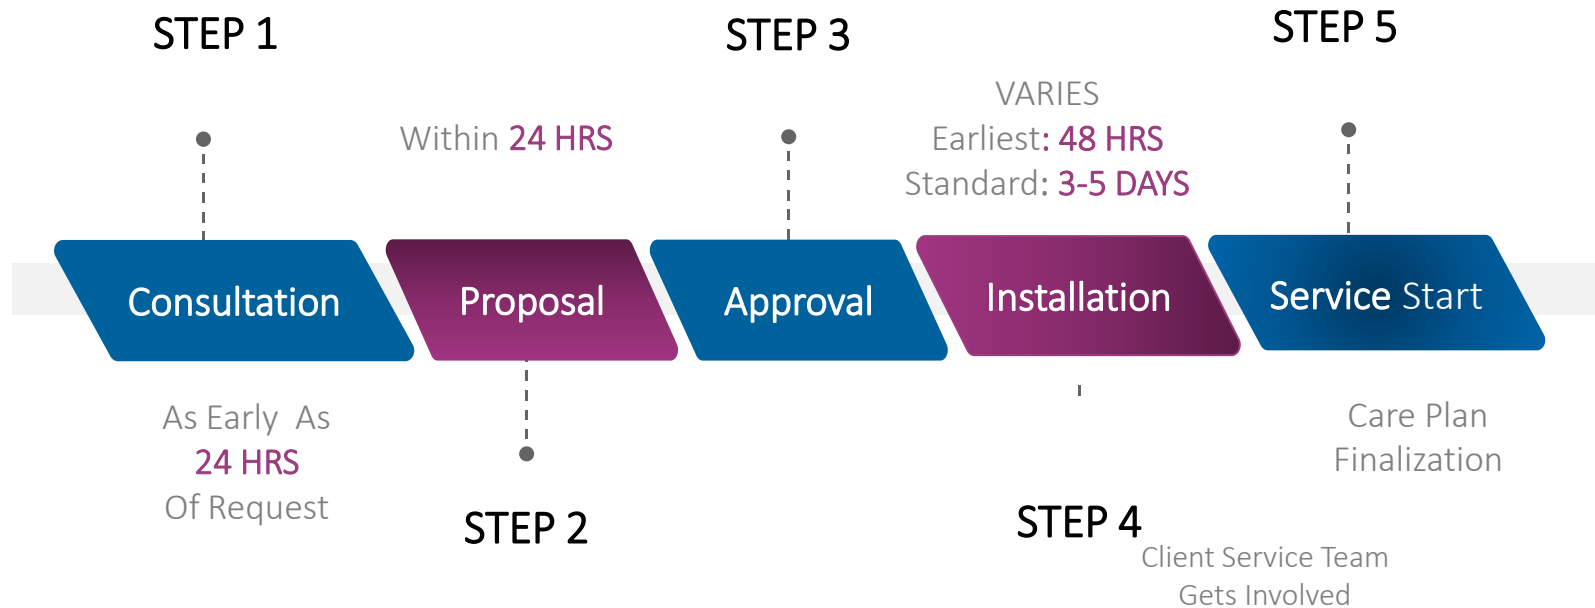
STEP 1

STEP 3

STEP 5

Within 24 HRS

VARIES
Earliest: 48 HRS
Standard: 3-5 DAYS

Consultation

Proposal

Approval

Installation

Service Start

As Early As
24 HRS
Of Request

STEP 2

STEP 4

Client Service Team
Gets Involved

Care Plan
Finalization